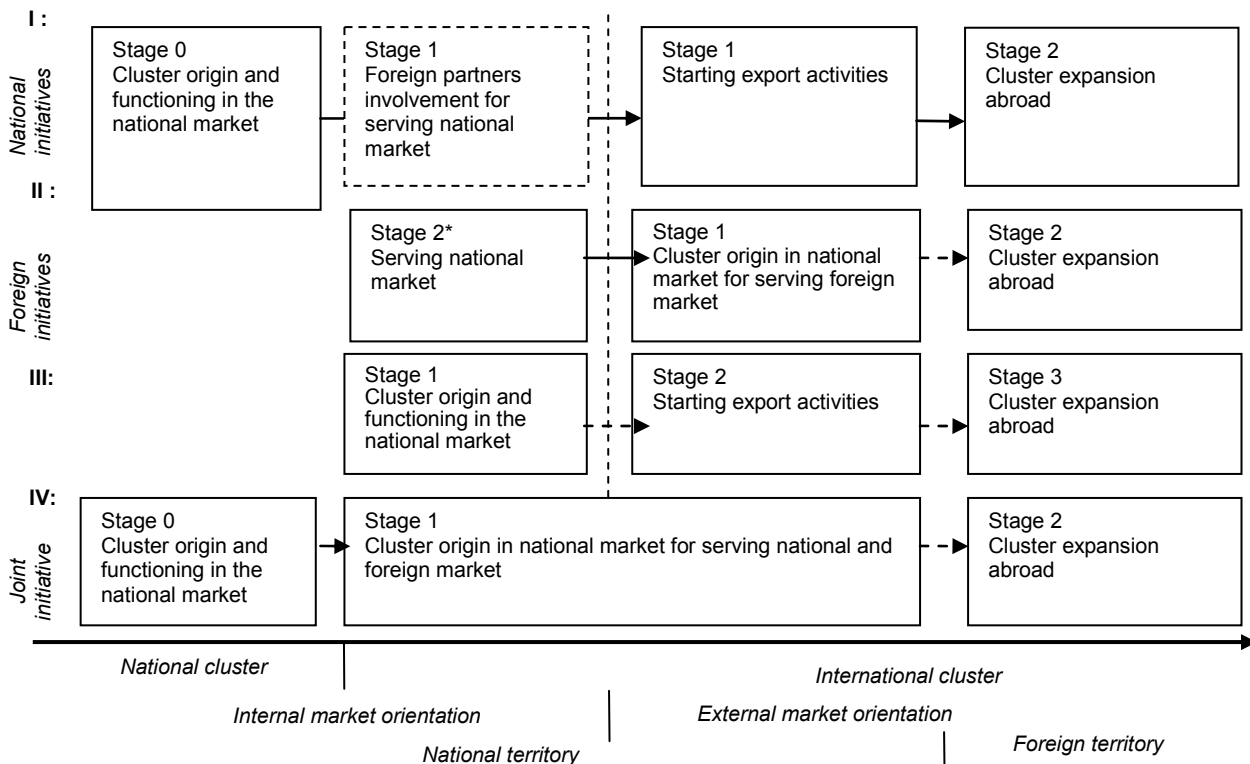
I :

National initiatives

Stage 0
Cluster origin and functioning in the national market

Stage 1
Foreign partners involvement for serving national market

Stage 1
Starting export activities

Stage 2
Cluster expansion abroad

II :

Foreign initiatives

Stage 2*
Serving national market

Stage 1
Cluster origin in national market for serving foreign market

Stage 2
Cluster expansion abroad

III:

Stage 1
Cluster origin and functioning in the national market

Stage 2
Starting export activities

Stage 3
Cluster expansion abroad

IV:

Joint initiative

Stage 0
Cluster origin and functioning in the national market

Stage 1
Cluster origin in national market for serving national and foreign market

Stage 2
Cluster expansion abroad

National cluster

International cluster

Internal market orientation

External market orientation

National territory

Foreign territory